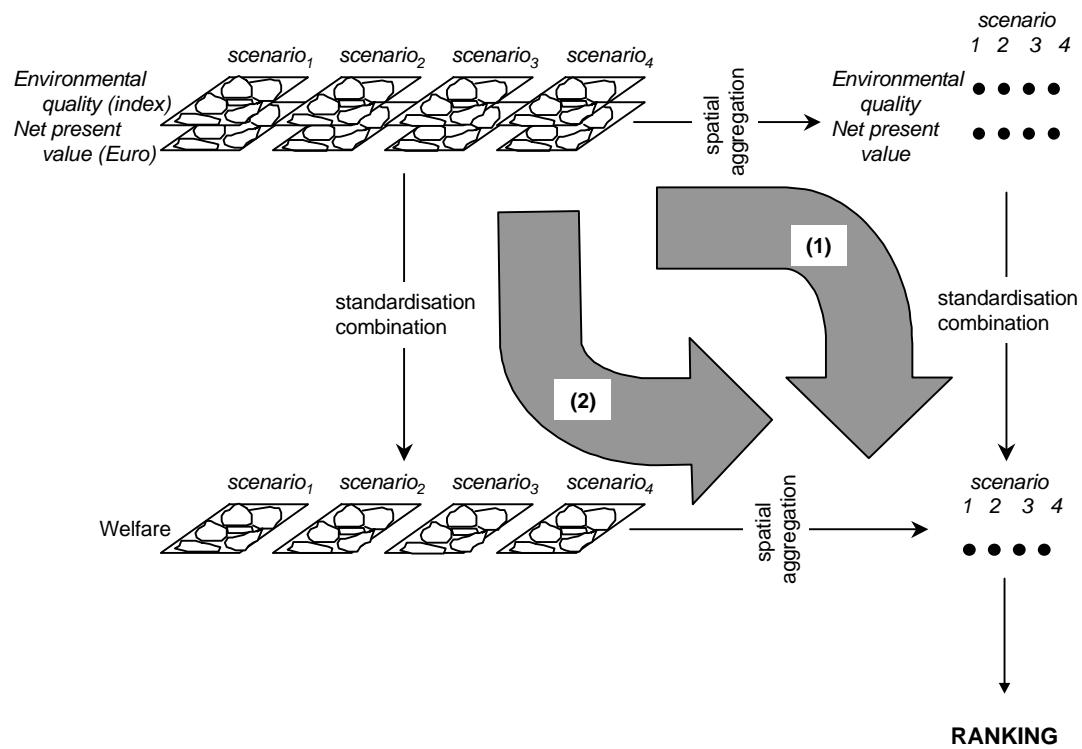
scenario$_1$ scenario$_2$ scenario$_3$ scenario$_4$

Environmental quality (index)
Net present value (Euro)

spatial aggregation

scenario
1 2 3 4

Environmental quality
Net present value

(1)

(2)

standardisation combination

standardisation combination

scenario$_1$ scenario$_2$ scenario$_3$ scenario$_4$

Welfare

spatial aggregation

scenario
1 2 3 4

RANKING